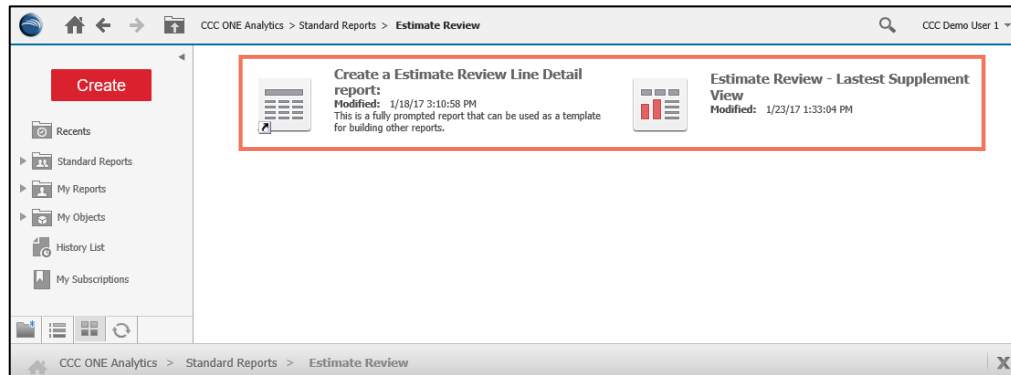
CCC ONE Analytics > Standard Reports > Estimate Review

CCC Demo User 1

Create

Recents

Standard Reports

My Reports

My Objects

History List

My Subscriptions

Create a Estimate Review Line Detail report:
Modified: 1/18/17 3:10:58 PM
This is a fully prompted report that can be used as a template for building other reports.

Estimate Review - Lastest Supplement View
Modified: 1/23/17 1:33:04 PM

CCC ONE Analytics > Standard Reports > Estimate Review